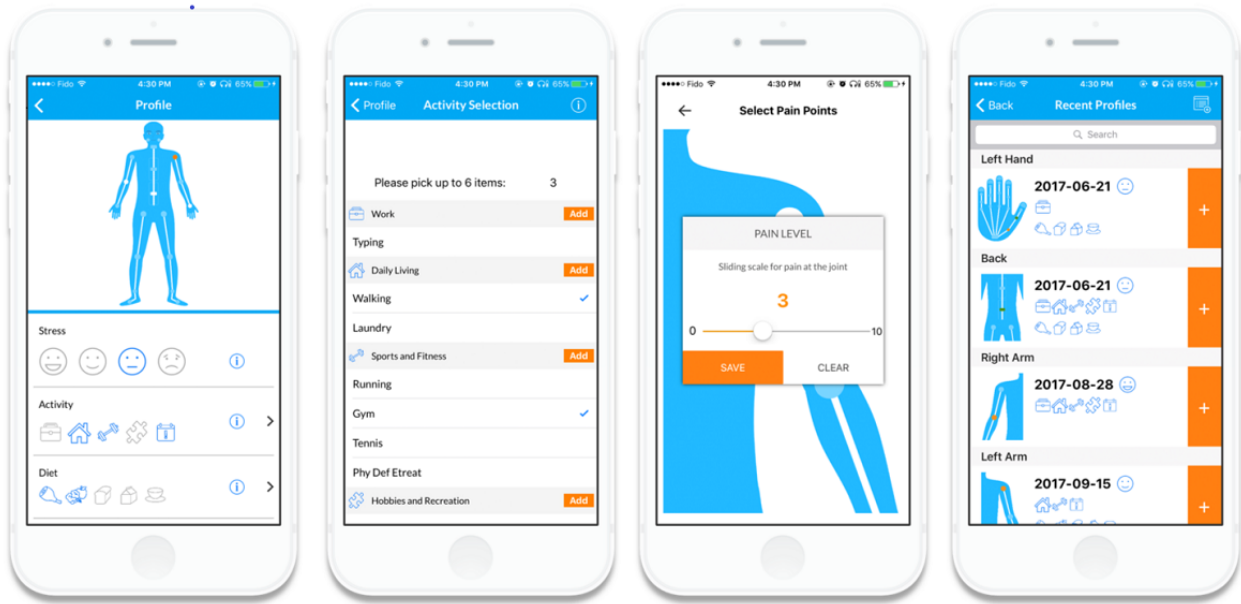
●●●●○ Fido 4:30 PM 65%

Profile

Stress

Activity

Diet

●●●●○ Fido 4:30 PM 65%

Profile Activity Selection

Please pick up to 6 items: 3

Work Add

Typing

Daily Living Add

Walking

Laundry

Sports and Fitness Add

Running

Gym

Tennis

Phy Def Etreat

Hobbies and Recreation Add

●●●●○ Fido 4:30 PM 65%

Select Pain Points

PAIN LEVEL

Sliding scale for pain at the joint

3

0 10

SAVE CLEAR

●●●●○ Fido 4:30 PM 65%

Back Recent Profiles

Search

Left Hand

2017-06-21

+

Back

2017-06-21

+

Right Arm

2017-08-28

+

Left Arm

2017-09-15

+